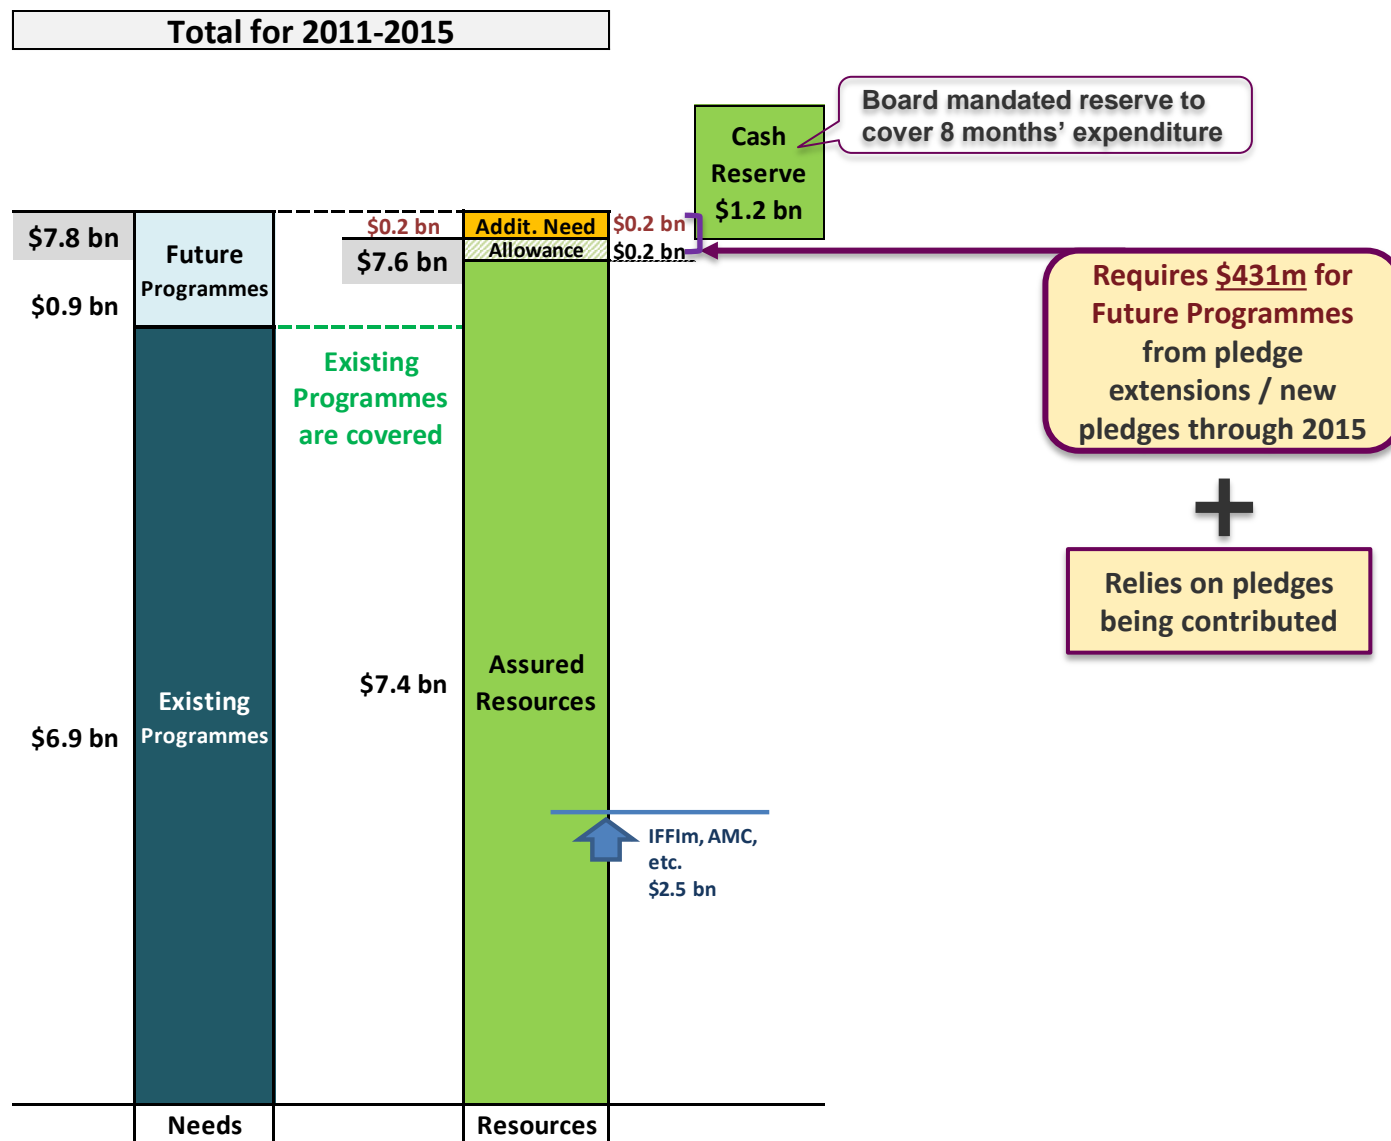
Total for 2011-2015

Board mandated reserve to cover 8 months' expenditure

Cash Reserve $1.2 bn

$7.8 bn

Future Programmes

$0.9 bn

$0.2 bn

$7.6 bn

Addit. Need

Allowance

$0.2 bn

$0.2 bn

Requires $431m for Future Programmes from pledge extensions / new pledges through 2015

Existing Programmes are covered

Relies on pledges being contributed

Existing Programmes

$6.9 bn

$7.4 bn

Assured Resources

IFFIm, AMC, etc. $2.5 bn

Needs

Resources